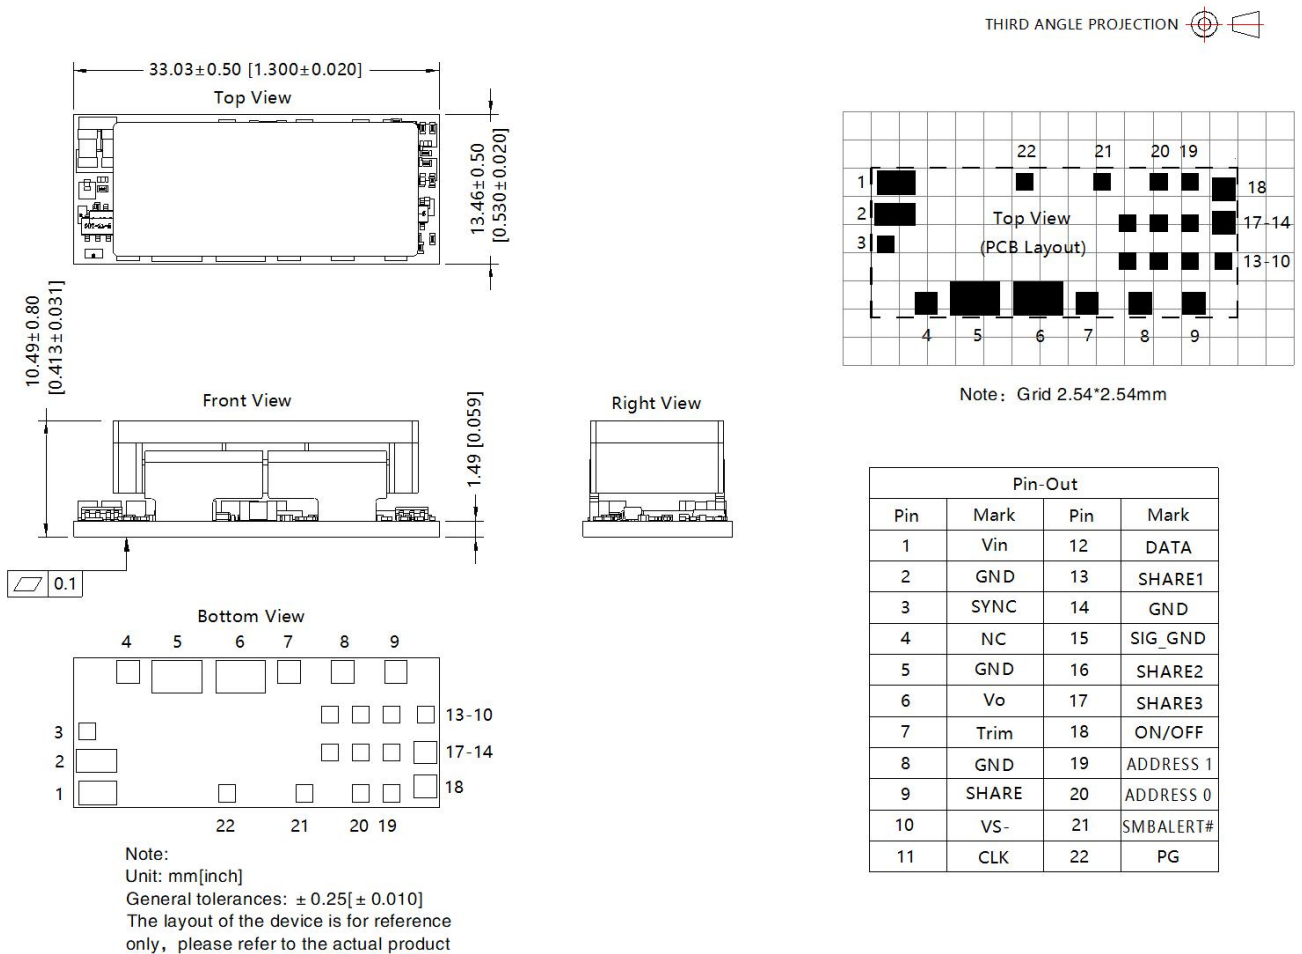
THIRD ANGLE PROJECTION

33.03±0.50 [1.300±0.020]
Top View

13.46±0.50 [0.530±0.020]

10.49±0.80 [0.413±0.031]

Front View

1.49 [0.059]

Right View

0.1

Bottom View

4 5 6 7 8 9
13-10
3
17-14
2
1
18
22 21 20 19

Note:
Unit: mm[inch]
General tolerances: ± 0.25[± 0.010]
The layout of the device is for reference only, please refer to the actual product

22 21 20 19
1
18
2
Top View
17-14
3
(PCB Layout)
13-10
4 5 6 7 8 9

Note: Grid 2.54*2.54mm

| Pin-Out | | | |
|---|---|---|---|
| Pin | Mark | Pin | Mark |
| 1 | Vin | 12 | DATA |
| 2 | GND | 13 | SHARE1 |
| 3 | SYNC | 14 | GND |
| 4 | NC | 15 | SIG_GND |
| 5 | GND | 16 | SHARE2 |
| 6 | Vo | 17 | SHARE3 |
| 7 | Trim | 18 | ON/OFF |
| 8 | GND | 19 | ADDRESS 1 |
| 9 | SHARE | 20 | ADDRESS 0 |
| 10 | VS- | 21 | SMBALERT# |
| 11 | CLK | 22 | PG |